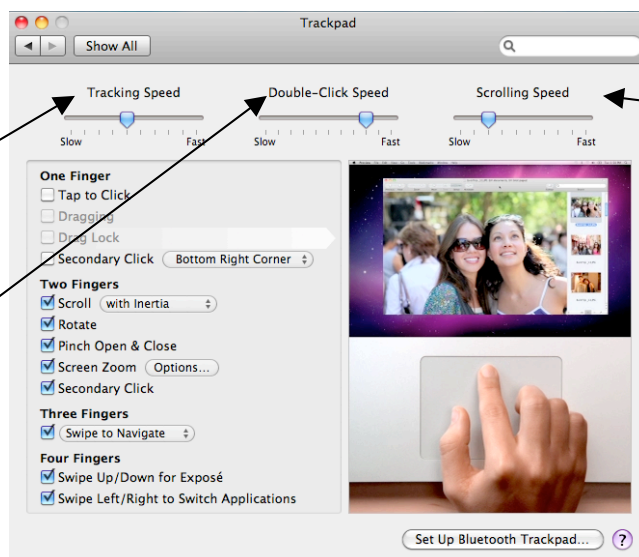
Trackpad

Show All

Tracking Speed

Slow Fast

Double-Click Speed

Slow Fast

Scrolling Speed

Slow Fast

One Finger

Tap to Click

Dragging

Drag Lock

Secondary Click Bottom Right Corner

Two Fingers

Scroll with Inertia

Rotate

Pinch Open & Close

Screen Zoom Options...

Secondary Click

Three Fingers

Swipe to Navigate

Four Fingers

Swipe Up/Down for Exposé

Swipe Left/Right to Switch Applications

Set Up Bluetooth Trackpad...

?